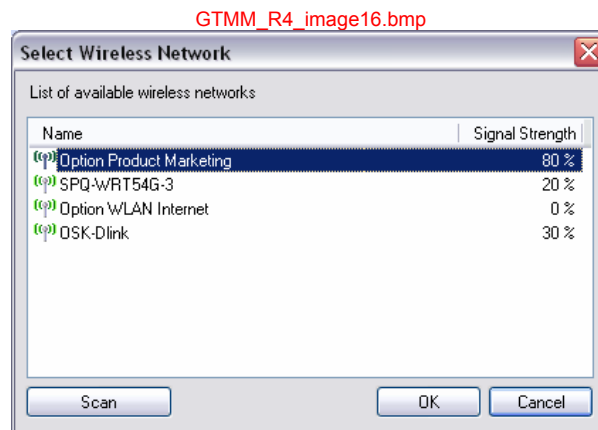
GTMM_R4_image16.bmp

Select Wireless Network

List of available wireless networks

| Name | Signal Strength |
|---|---|
| Option Product Marketing | 80 % |
| SPQ-WRT54G-3 | 20 % |
| Option WLAN Internet | 0 % |
| OSK-Dlink | 30 % |

Scan

OK

Cancel